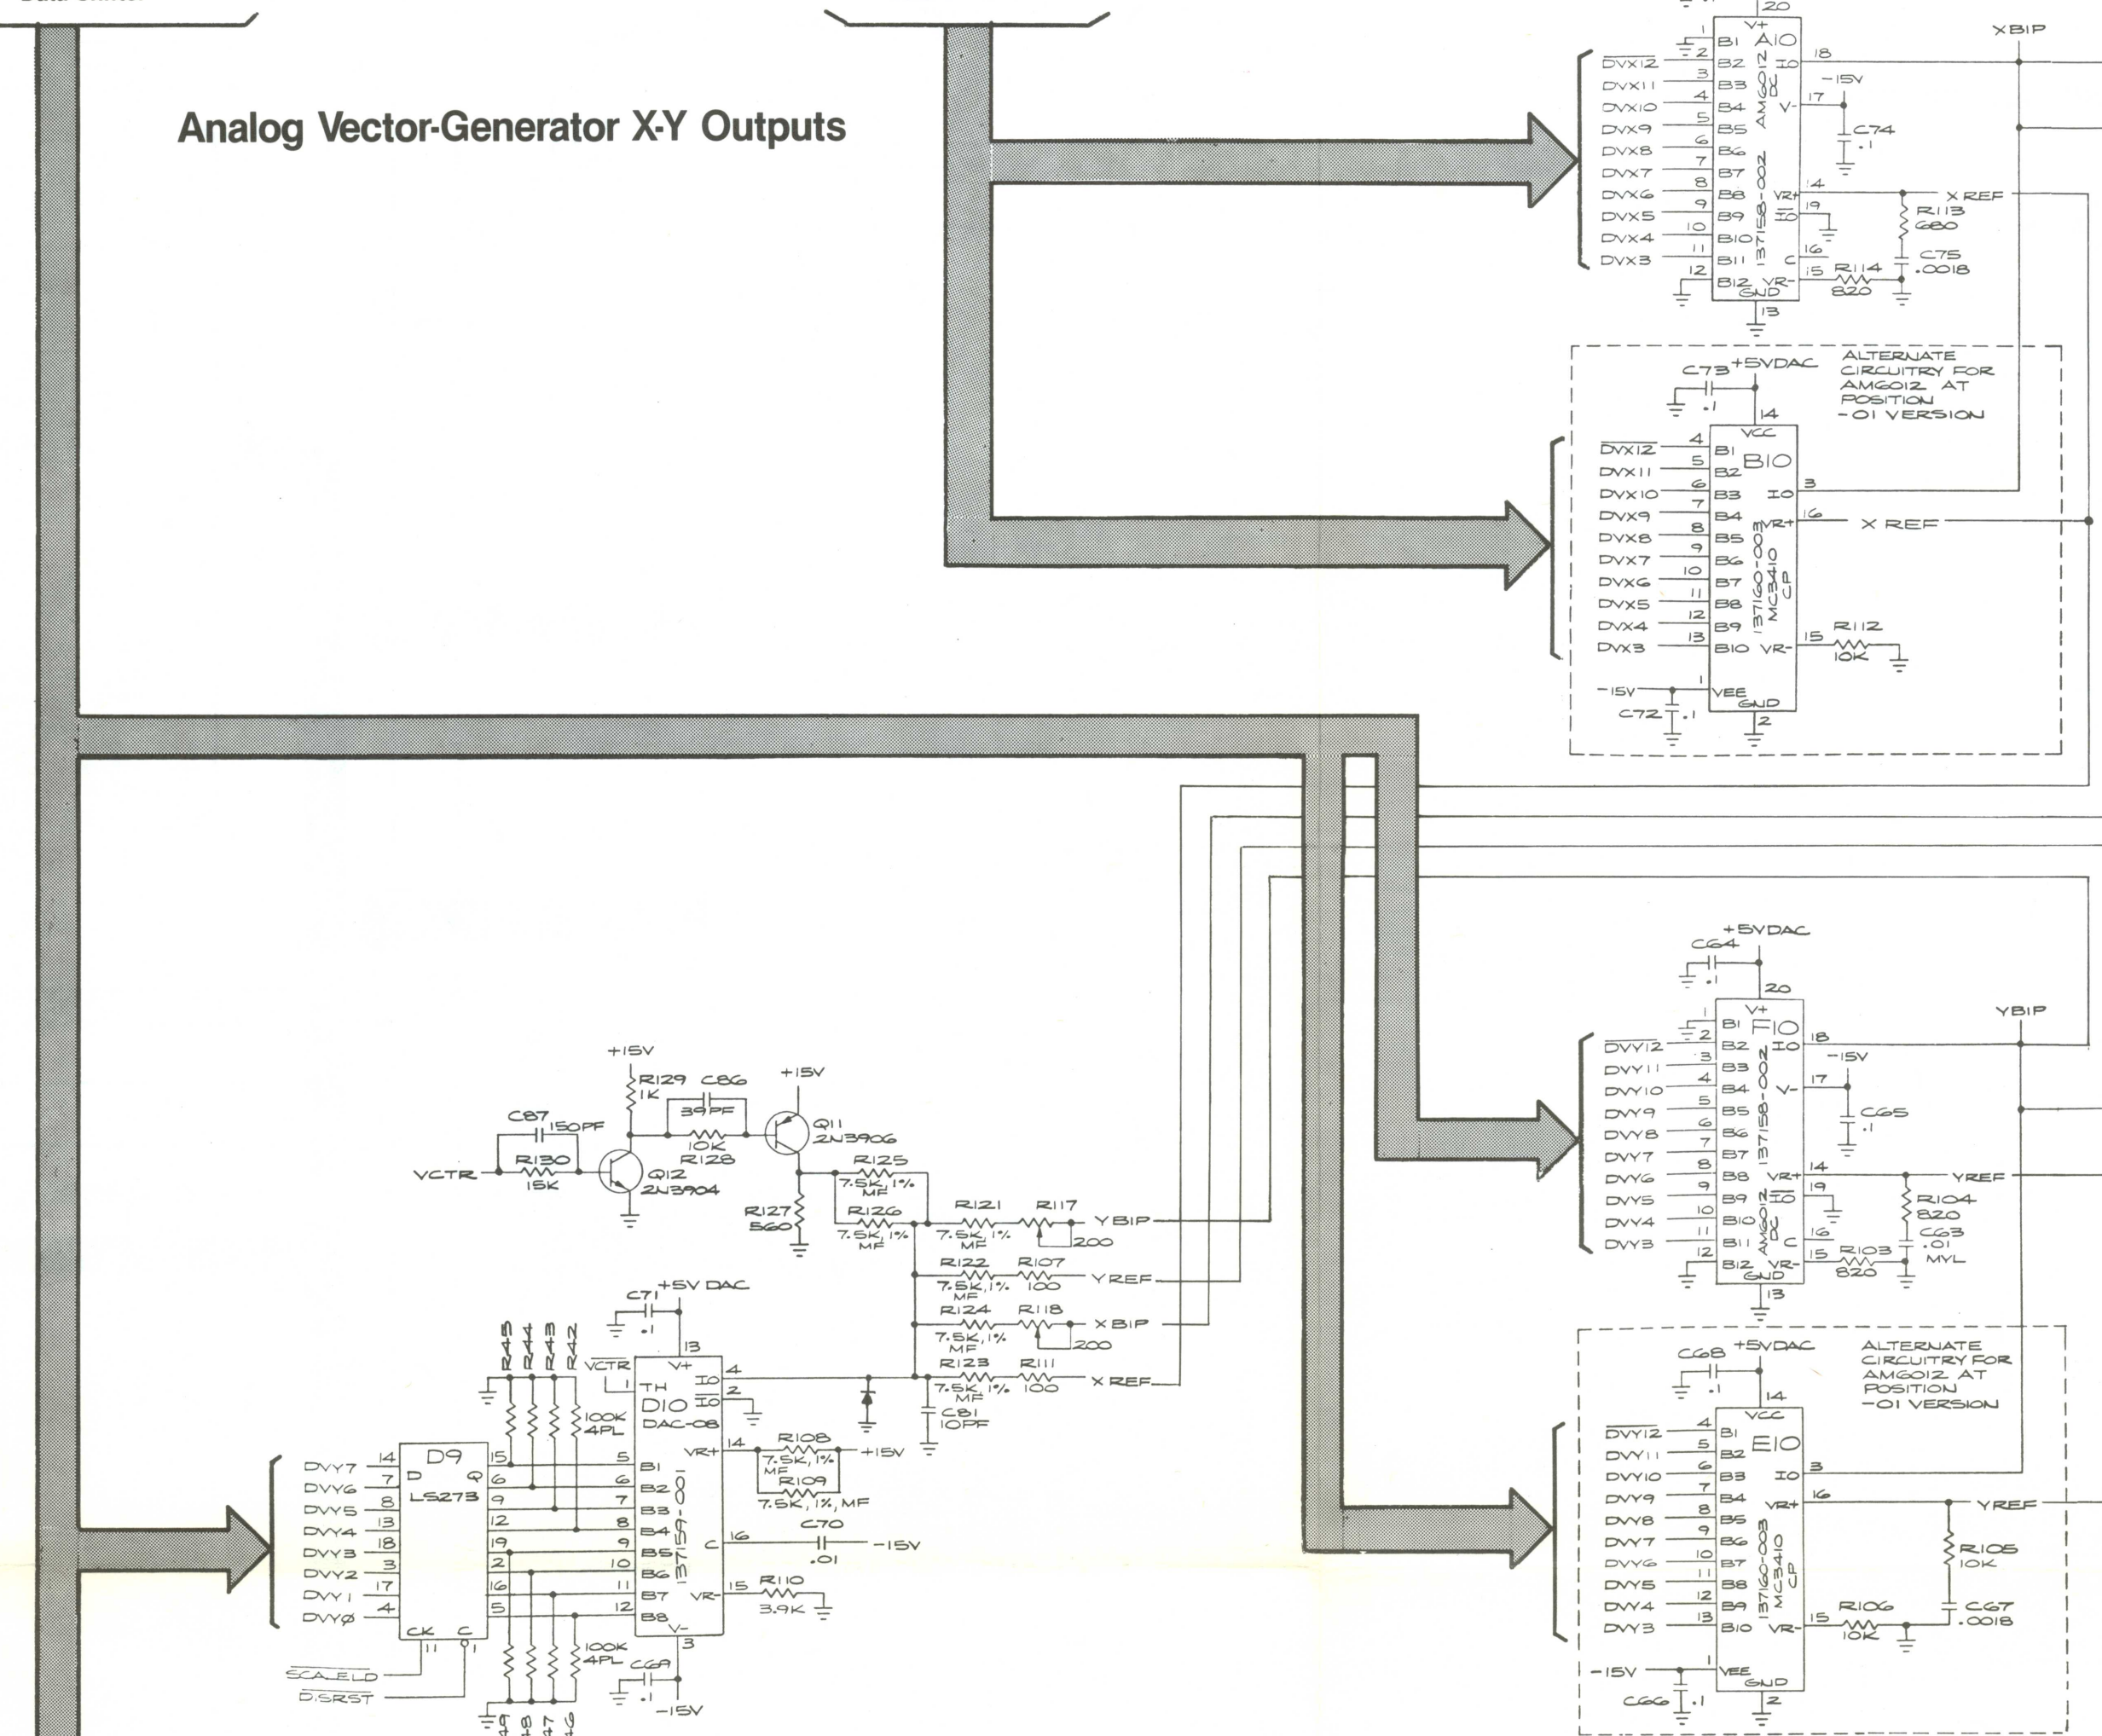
Analog Vector-Generator X-Y Outputs

XBIP

A10
AMG012 DC
137158-002
V+
20
B1 1 2
$\overline{DVX12}$ B2 3
DVX11 B3
DVX10 4 B4
DVX9 5 B5
DVX8 6 B6
DVX7 7 B7
DVX6 8 B8
DVX5 9 B9
DVX4 10 B10
DVX3 11 B11
12 B12
IO 18
V- 17 -15V
C74 .1
VR+ 14 X REF
$\overline{IO}$ 19
C 16
VR- 15
GND 13
R113 680
C75 .0018
R114 820

ALTERNATE CIRCUITRY FOR AMG012 AT POSITION -01 VERSION

C73 +5VDAC .1
14 VCC
B10
137160-003 MC3410 CP
$\overline{DVX12}$ 4 B1
DVX11 5 B2
DVX10 6 B3
DVX9 7 B4
DVX8 8 B5
DVX7 9 B6
DVX6 10 B7
DVX5 11 B8
DVX4 12 B9
DVX3 13 B10
IO 3
VR+ 16 X REF
VR- 15 R112 10K
-15V 1 VEE
C72 .1
GND 2

+5VDAC
C64 .1
20
V+
F10
AMG012 DC
137158-002
YBIP
B1 1 2
$\overline{DVY12}$ B2 3
DVY11 B3
DVY10 4 B4
DVY9 5 B5
DVY8 6 B6
DVY7 7 B7
DVY6 8 B8
DVY5 9 B9
DVY4 10 B10
DVY3 11 B11
12 B12
IO 18
-15V
V- 17
C65 .1
VR+ 14 YREF
$\overline{IO}$ 19
C 16
VR- 15
R104 820
C63 .01 MYL
R103 820
GND 13

ALTERNATE CIRCUITRY FOR AMG012 AT POSITION -01 VERSION

C68 +5VDAC .1
14 VCC
E10
137160-003 MC3410 CP
$\overline{DVY12}$ 4 B1
DVY11 5 B2
DVY10 6 B3
DVY9 7 B4
DVY8 8 B5
DVY7 9 B6
DVY6 10 B7
DVY5 11 B8
DVY4 12 B9
DVY3 13 B10
IO 3
VR+ 16 YREF
R105 10K
C67 .0018
VR- 15 R106 10K
-15V 1 VEE
C66 .1
GND 2

+15V
R129 1K
C86 39PF
R128 10K
+15V
Q11 2N3906
C87 150PF
R130 15K
VCTR
Q12 2N3904
R125 7.5K, 1% MF
R126 7.5K, 1% MF
R127 560
R121 7.5K, 1% MF
R117 200
YBIP
R122 7.5K, 1% MF
R107 100
YREF
R124 7.5K, 1% MF
R118 200
XBIP
R123 7.5K, 1% MF
R111 100
X REF
C81 10PF

C71 +5V DAC .1
13
R45 R44 R43 R42
100K 4PL
$\overline{VCTR}$ 1 TH
D10 DAC-08
137159-001
V+
IO 4
$\overline{IO}$ 2
VR+ 14
R108 7.5K, 1% MF
R109 7.5K, 1%, MF
+15V
C 16
C70 .01 -15V
VR- 15 R110 3.9K
V- 3
5 B1
6 B2
7 B3
8 B4
9 B5
10 B6
11 B7
12 B8

D9 LS273
DVY7 14 D Q 15
DVY6 7 6
DVY5 8 9
DVY4 13 12
DVY3 18 19
DVY2 3 2
DVY1 17 16
DVYØ 4 5
CK 11 C 1
$\overline{SCALELD}$
$\overline{DISRST}$
100K 4PL
C69 .1 -15V
R49 R48 R47 R46